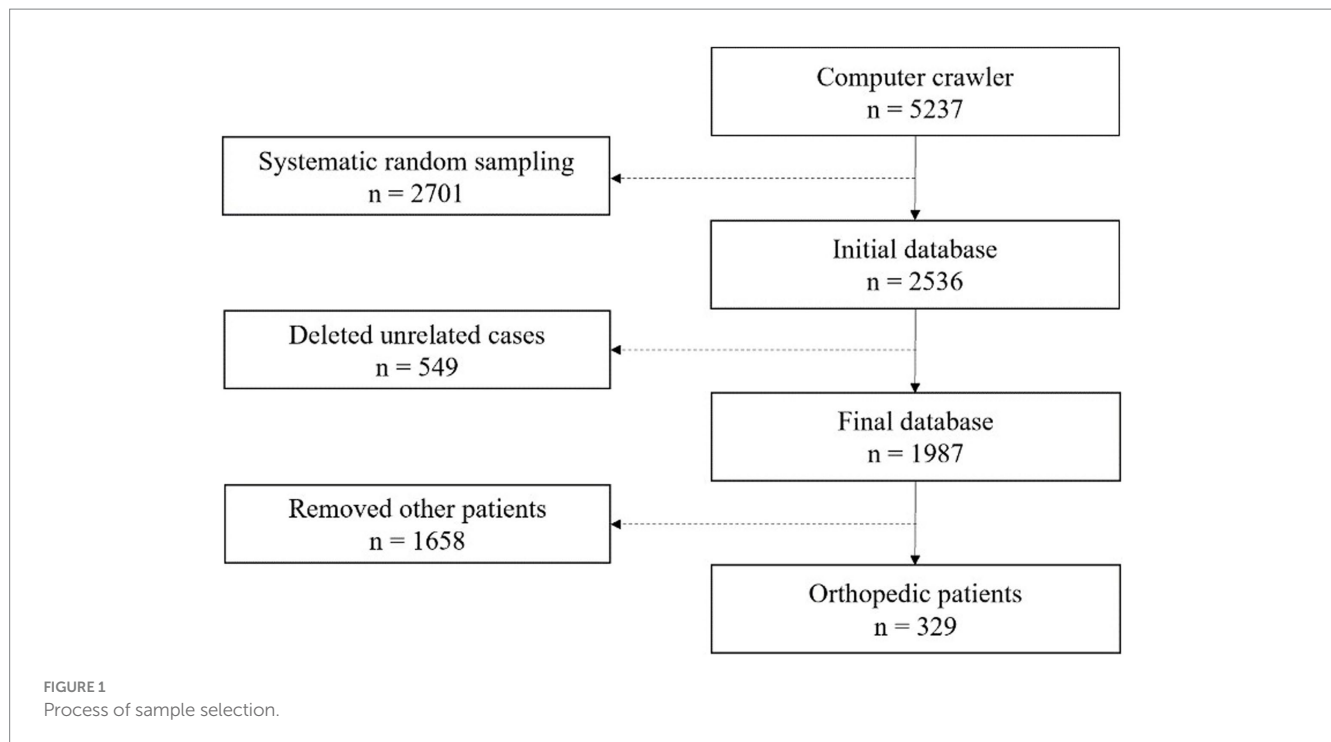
Computer crawler
n = 5237

Systematic random sampling
n = 2701

Initial database
n = 2536

Deleted unrelated cases
n = 549

Final database
n = 1987

Removed other patients
n = 1658

Orthopedic patients
n = 329

FIGURE 1
Process of sample selection.